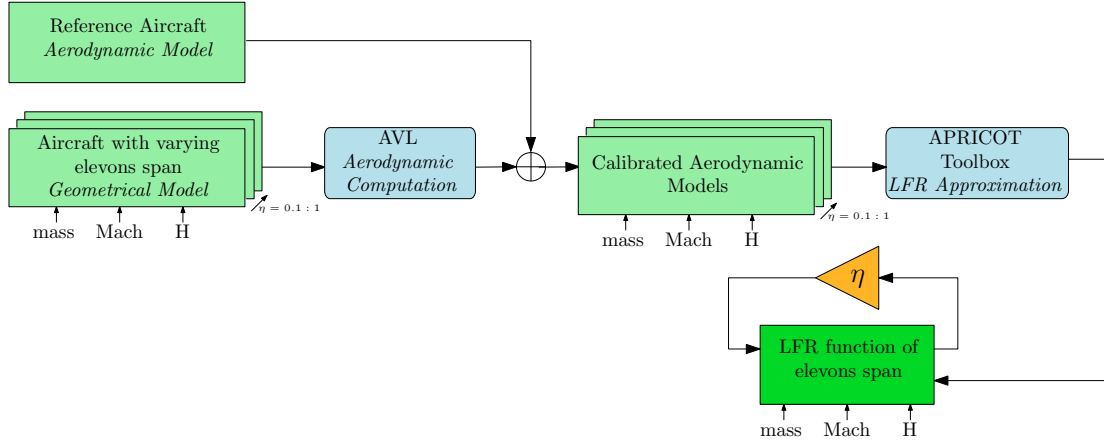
Reference Aircraft
*Aerodynamic Model*

Aircraft with varying elevons span
*Geometrical Model*

mass Mach H

$\eta = 0.1 : 1$

AVL
*Aerodynamic Computation*

Calibrated Aerodynamic Models

mass Mach H

$\eta = 0.1 : 1$

APRICOT Toolbox
*LFR Approximation*

$\eta$

LFR function of elevons span

mass Mach H